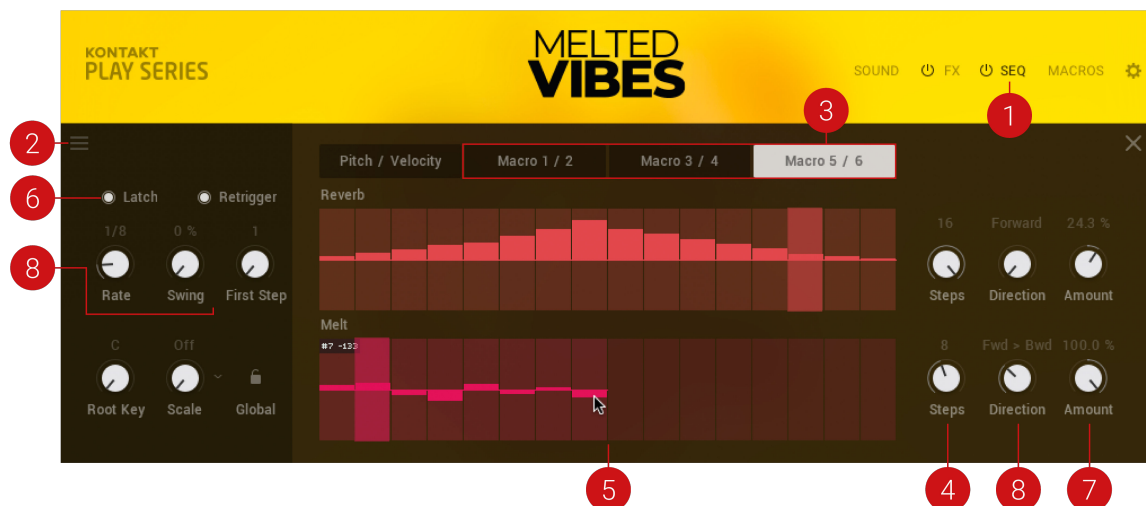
KONTAKT
PLAY SERIES

MELTED
VIBES

SOUND FX SEQ MACROS

1
2
3

Pitch / Velocity
Macro 1 / 2
Macro 3 / 4
Macro 5 / 6

6
Latch
Retrigger

1/8 0 % 1
8
Rate Swing First Step

Reverb

16 Forward 24.3 %
Steps Direction Amount

Melt
#7 -133

C Off
Root Key Scale Global

8 Fwd > Bwd 100.0 %
Steps Direction Amount

5
4
8
7